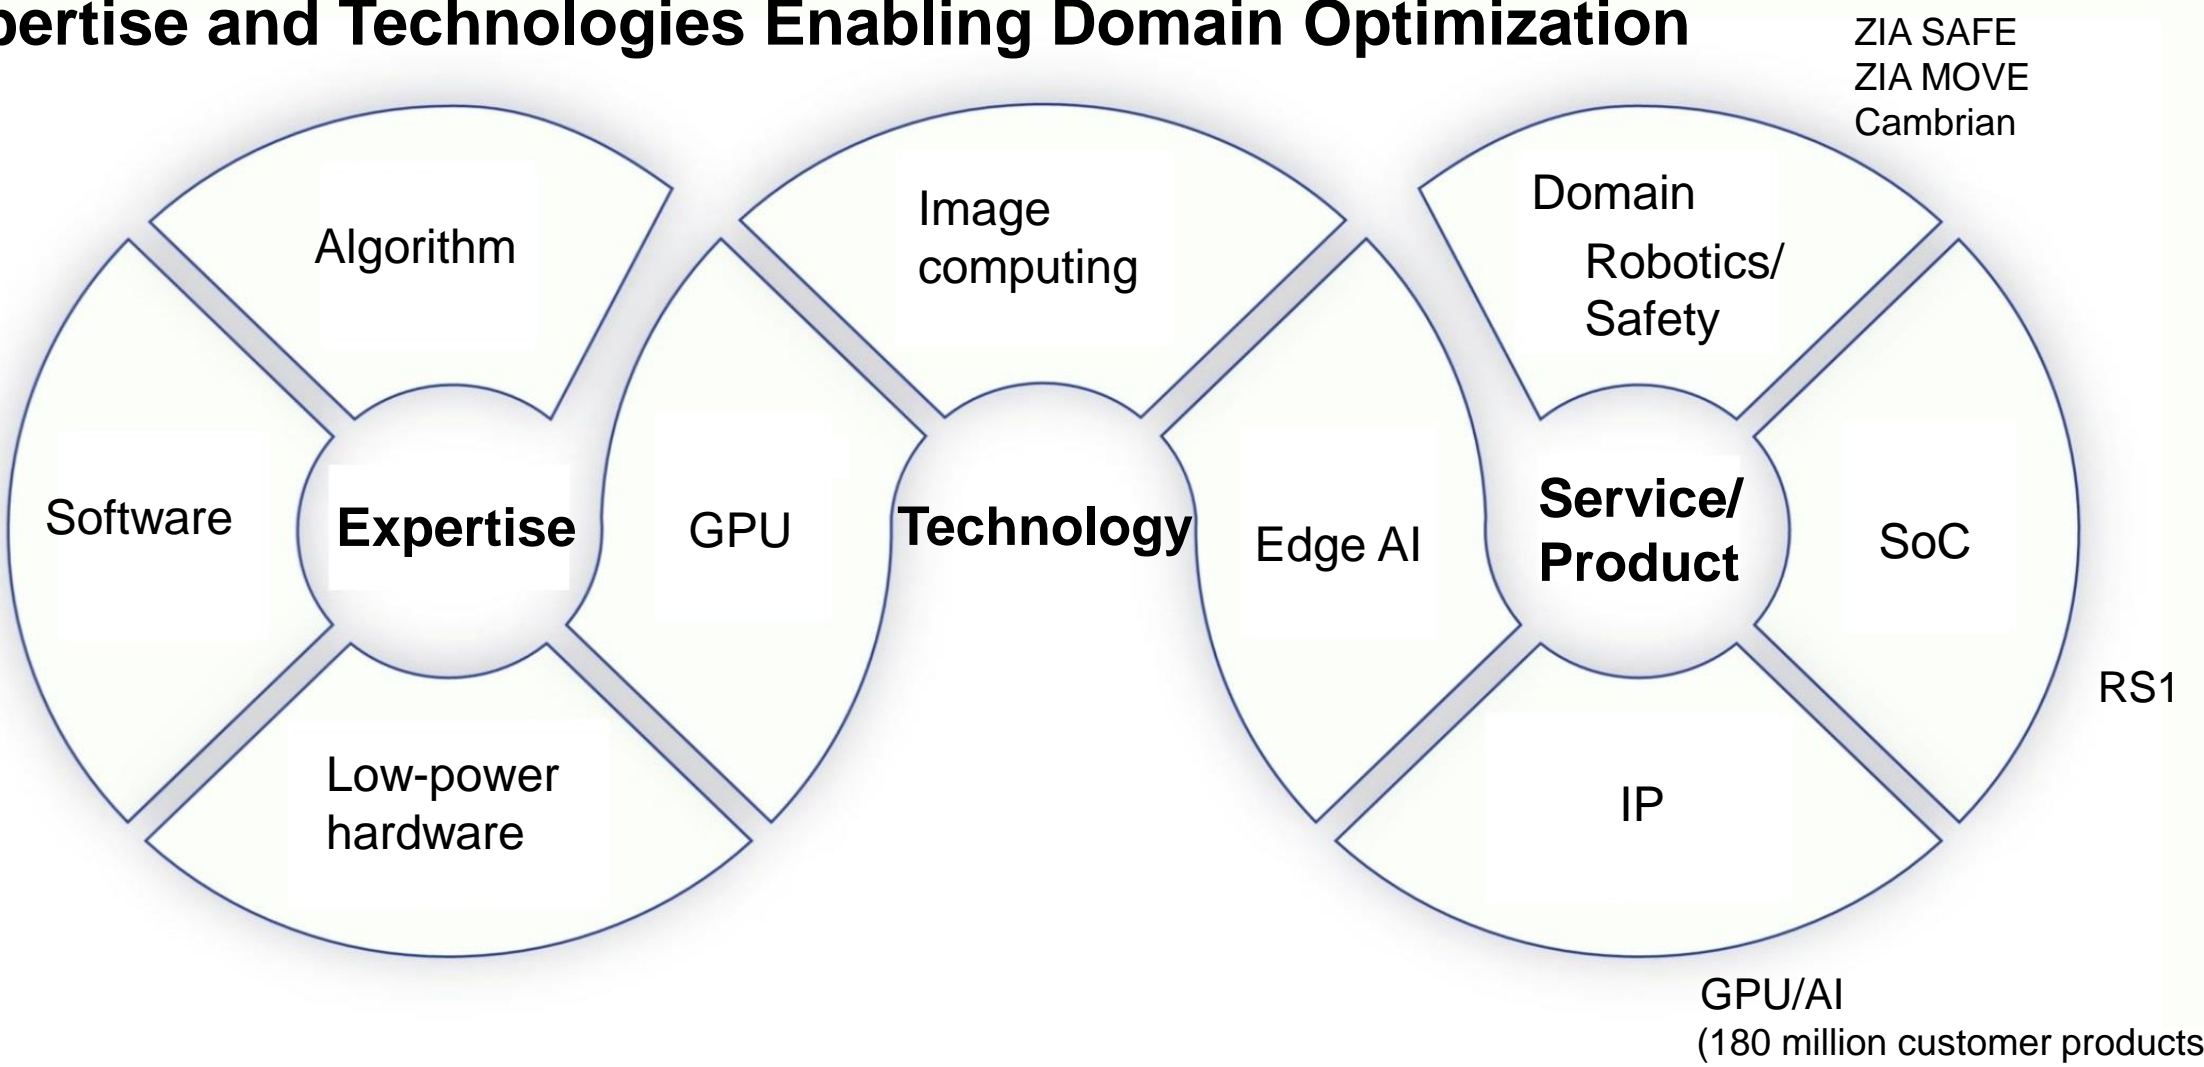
pertise and Technologies Enabling Domain Optimization

ZIA SAFE
ZIA MOVE
Cambrian

Algorithm

Software

Expertise

Low-power hardware

Image computing

GPU

Technology

Edge AI

Domain

Robotics/ Safety

Service/ Product

SoC

RS1

IP

GPU/AI
(180 million customer products